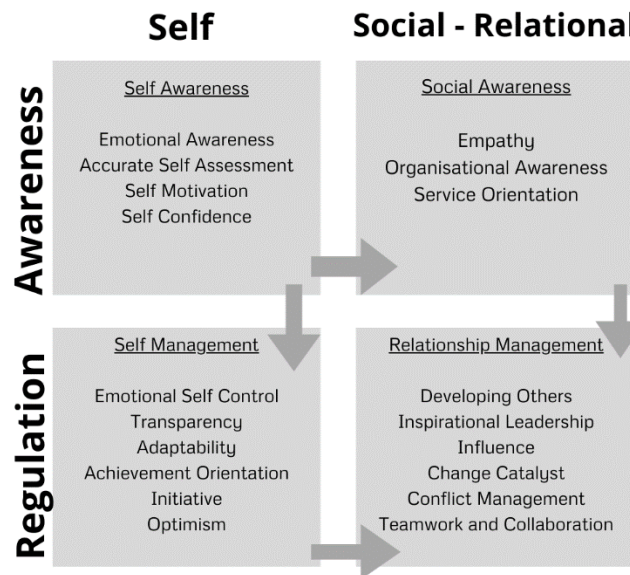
Self

Social - Relational

Awareness

Regulation

Self Awareness

Emotional Awareness
Accurate Self Assessment
Self Motivation
Self Confidence

Social Awareness

Empathy
Organisational Awareness
Service Orientation

Self Management

Emotional Self Control
Transparency
Adaptability
Achievement Orientation
Initiative
Optimism

Relationship Management

Developing Others
Inspirational Leadership
Influence
Change Catalyst
Conflict Management
Teamwork and Collaboration